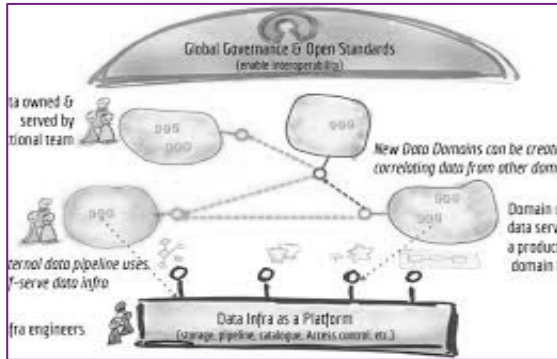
Global Governance & Open Standards
(enable interoperability)

ta owned & served by tional team

New Data Domains can be create correlating data from other dom

Domain data serv a product domain

ternal data pipeline uses f-serve data infra

Data Infra as a Platform
(storage, pipeline, catalogue, Access control, etc.)

fra engineers